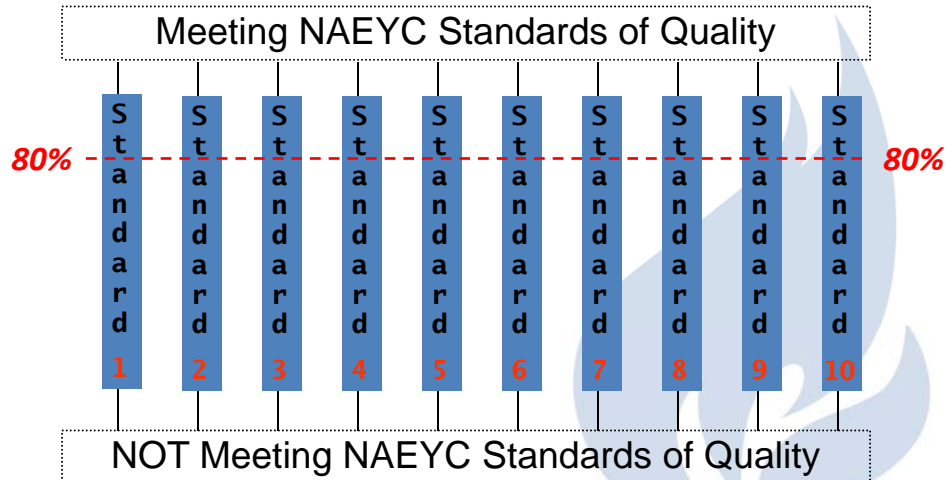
Meeting NAEYC Standards of Quality

80%

Standard 1

Standard 2

Standard 3

Standard 4

Standard 5

Standard 6

Standard 7

Standard 8

Standard 9

Standard 10

80%

NOT Meeting NAEYC Standards of Quality